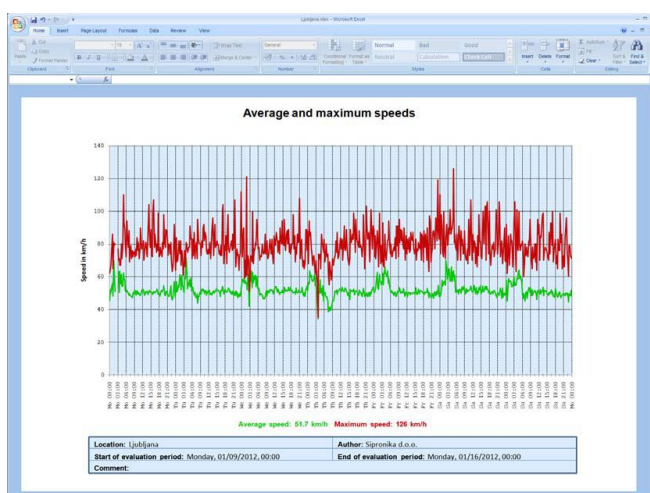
Ljubljana.xlsx - Microsoft Excel

Home Insert Page Layout Formulas Data Review View

Cut
Copy
Paste
Format Painter
Clipboard
Font
Wrap Text
Merge & Center
Alignment
General
Number
Conditional Formatting
Format as Table
Normal
Bad
Good
Neutral
Calculation
Check Cell
Styles
Insert
Delete
Format
Cells
AutoSum
Fill
Clear
Sort & Filter
Find & Select
Editing

Average and maximum speeds

Speed in km/h

140
120
100
80
60
40
20
0

Average speed: 51.7 km/h Maximum speed: 126 km/h

| Location: Ljubljana | Author: Sipronika d.o.o. |
|---|---|
| Start of evaluation period: Monday, 01/09/2012, 00:00 | End of evaluation period: Monday, 01/16/2012, 00:00 |
| Comment: | |